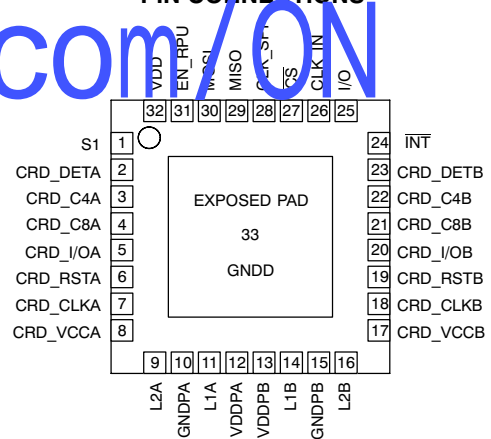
PIN CONNECTIONS

com/ON

VDD
EN_RPU
MOSI
MISO
CLK_SPI
$\overline{CS}$
CLK_IN
I/O

32 31 30 29 28 27 26 25

S1 1
CRD_DETA 2
CRD_C4A 3
CRD_C8A 4
CRD_I/OA 5
CRD_RSTA 6
CRD_CLKA 7
CRD_VCCA 8

EXPOSED PAD

33

GNDD

24 $\overline{INT}$
23 CRD_DETB
22 CRD_C4B
21 CRD_C8B
20 CRD_I/OB
19 CRD_RSTB
18 CRD_CLKB
17 CRD_VCCB

9 10 11 12 13 14 15 16

L2A
GNDPA
L1A
VDDPA
VDDPB
L1B
GNDPB
L2B